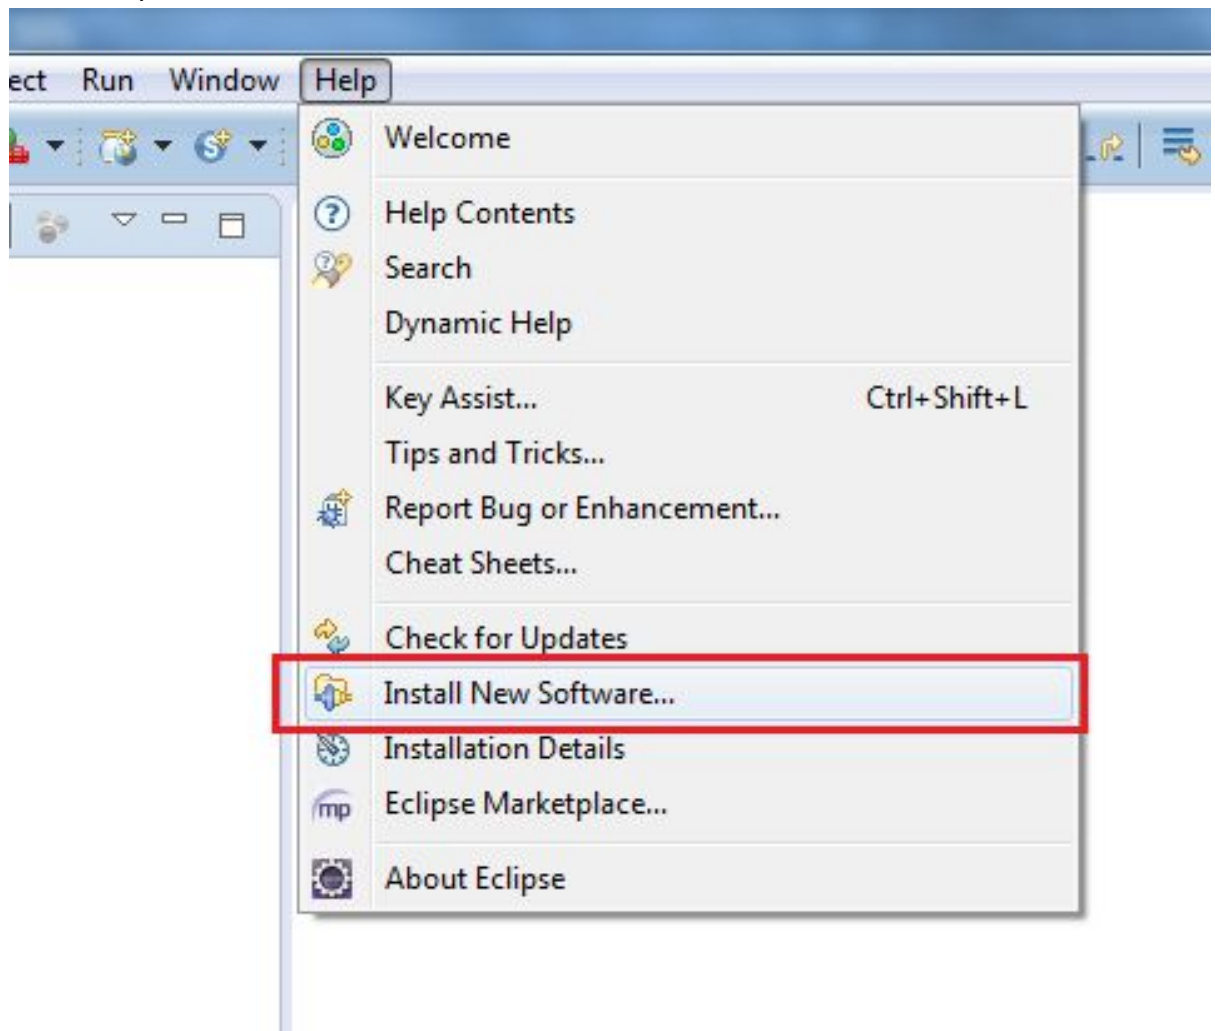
ect Run Window Help

Welcome

Help Contents
Search
Dynamic Help

Key Assist... Ctrl+Shift+L
Tips and Tricks...
Report Bug or Enhancement...
Cheat Sheets...

Check for Updates
Install New Software...
Installation Details
mp Eclipse Marketplace...

About Eclipse